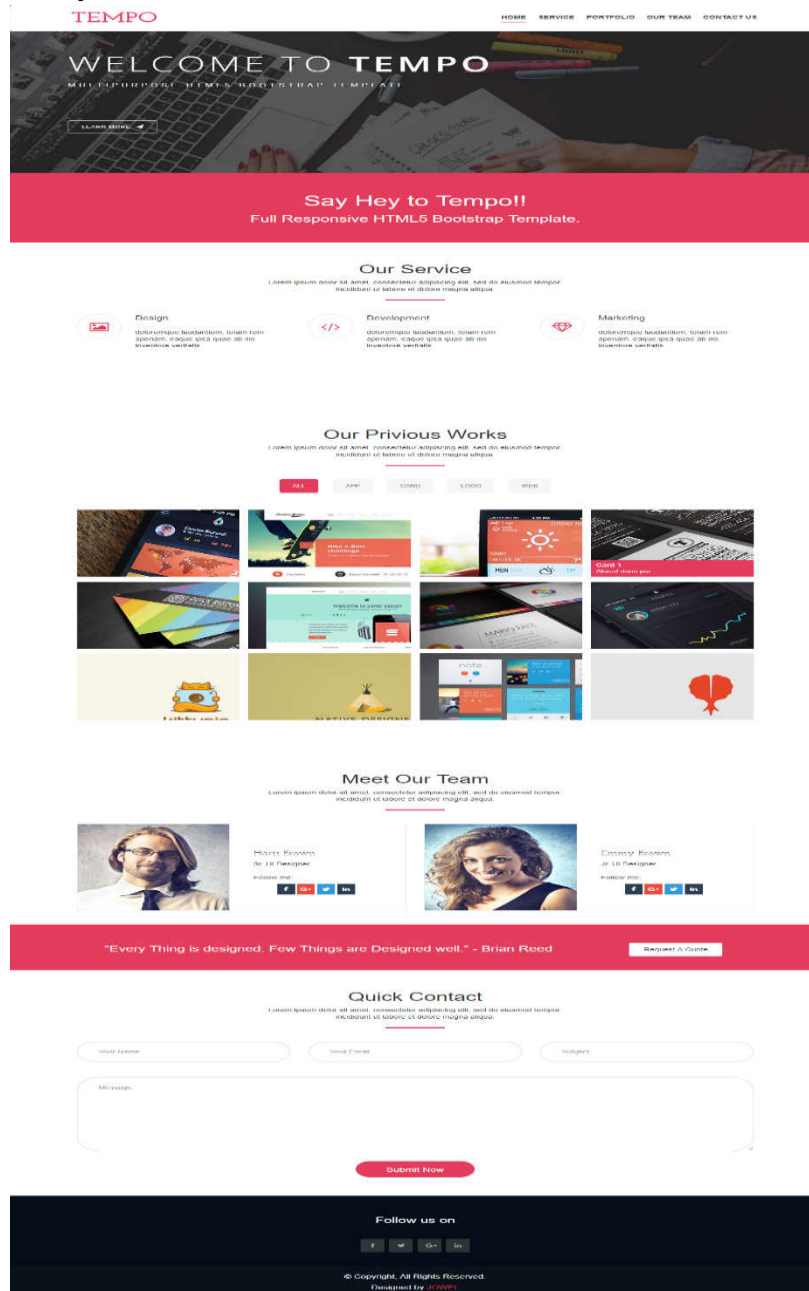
TEMPO

HOME SERVICE PORTFOLIO OUR TEAM CONTACT US

WELCOME TO TEMPO

MULTIPURPOSE THEMES BOOTSTRAP TEMPLATE

LEARN MORE

Say Hey to Tempo!!
Full Responsive HTML5 Bootstrap Template.

Our Service
Lorem ipsum dolor sit amet, consectetur adipiscing elit, sed do eiusmod tempor incididunt ut labore et dolore magna aliqua.

Design
doloremque laudantium, totam rem aperiam, eaque ipsa quae ab illo inventore veritatis

Development
doloremque laudantium, totam rem aperiam, eaque ipsa quae ab illo inventore veritatis

Marketing
doloremque laudantium, totam rem aperiam, eaque ipsa quae ab illo inventore veritatis

Our Privious Works
Lorem ipsum dolor sit amet, consectetur adipiscing elit, sed do eiusmod tempor incididunt ut labore et dolore magna aliqua.

ALL APP CARD LOGO WEB

Card 1
About demo pic

NATIVE DESIGNS

Meet Our Team
Lorem ipsum dolor sit amet, consectetur adipiscing elit, sed do eiusmod tempor incididunt ut labore et dolore magna aliqua.

Hans Brown
Sr. UI Designer
Follow me:

Emmy Brown
Jr. UI Designer
Follow me:

"Every Thing is designed. Few Things are Designed well." - Brian Reed

Request A Quote

Quick Contact
Lorem ipsum dolor sit amet, consectetur adipiscing elit, sed do eiusmod tempor incididunt ut labore et dolore magna aliqua.

Your Name
Your Email
Subject
Message

Submit Now

Follow us on

f G+ in

© Copyright, All Rights Reserved.
Designed by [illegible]